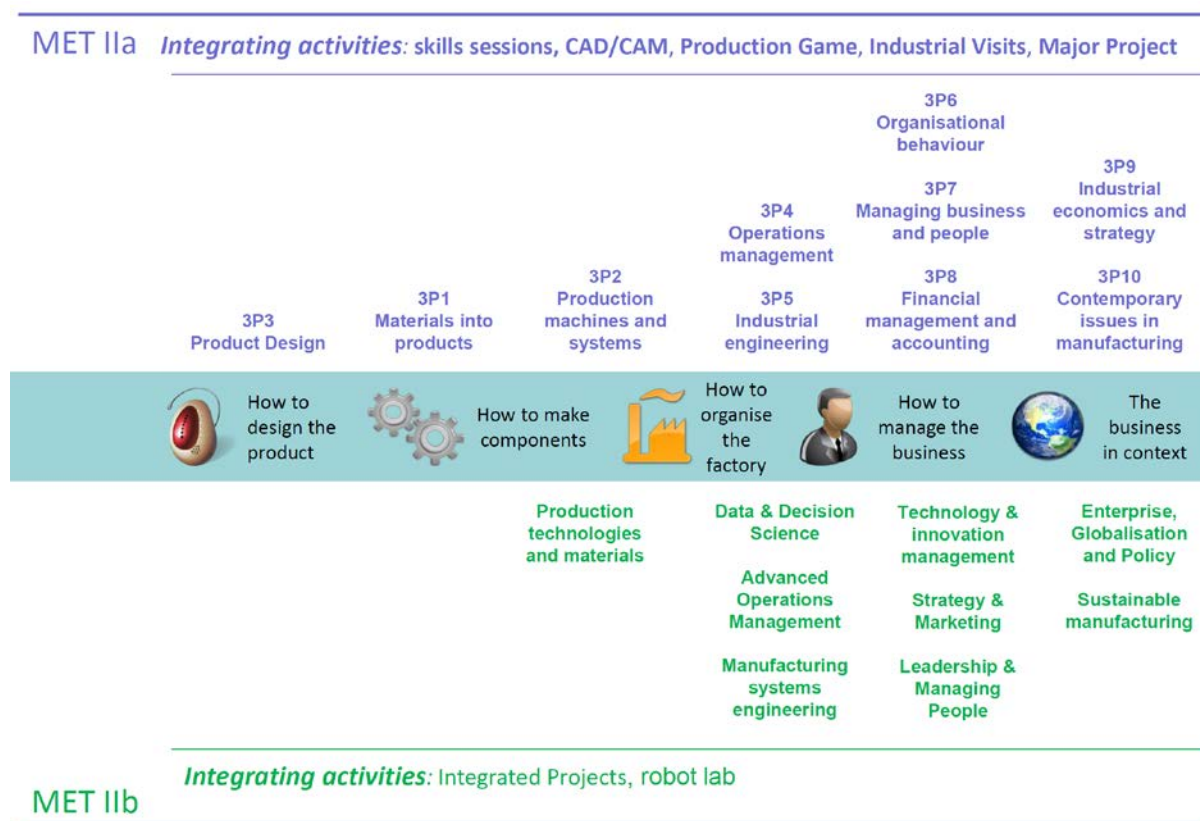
MET IIa *Integrating activities*: skills sessions, CAD/CAM, Production Game, Industrial Visits, Major Project

3P3
Product Design

3P1
Materials into products

3P2
Production machines and systems

3P4
Operations management

3P5
Industrial engineering

3P6
Organisational behaviour

3P7
Managing business and people

3P8
Financial management and accounting

3P9
Industrial economics and strategy

3P10
Contemporary issues in manufacturing

How to design the product

How to make components

How to organise the factory

How to manage the business

The business in context

Production technologies and materials

Data & Decision Science

Advanced Operations Management

Manufacturing systems engineering

Technology & innovation management

Strategy & Marketing

Leadership & Managing People

Enterprise, Globalisation and Policy

Sustainable manufacturing

*Integrating activities*: Integrated Projects, robot lab

MET IIb